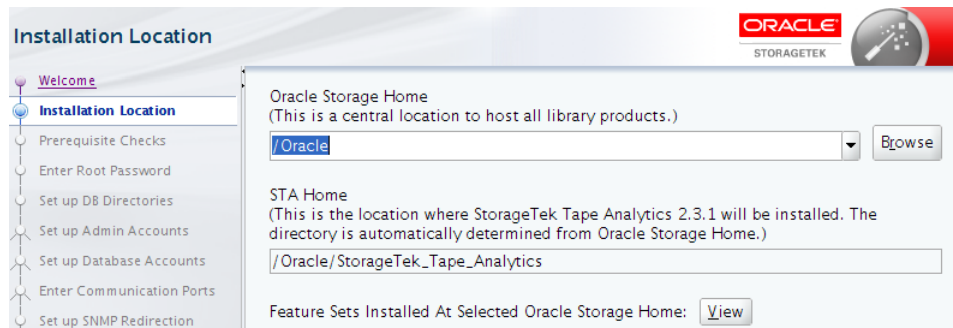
Installation Location

ORACLE
STORAGETEK

Welcome
Installation Location
Prerequisite Checks
Enter Root Password
Set up DB Directories
Set up Admin Accounts
Set up Database Accounts
Enter Communication Ports
Set up SNMP Redirection

Oracle Storage Home
(This is a central location to host all library products.)

/Oracle

Browse

STA Home
(This is the location where StorageTek Tape Analytics 2.3.1 will be installed. The directory is automatically determined from Oracle Storage Home.)

/Oracle/StorageTek_Tape_Analytics

Feature Sets Installed At Selected Oracle Storage Home: View